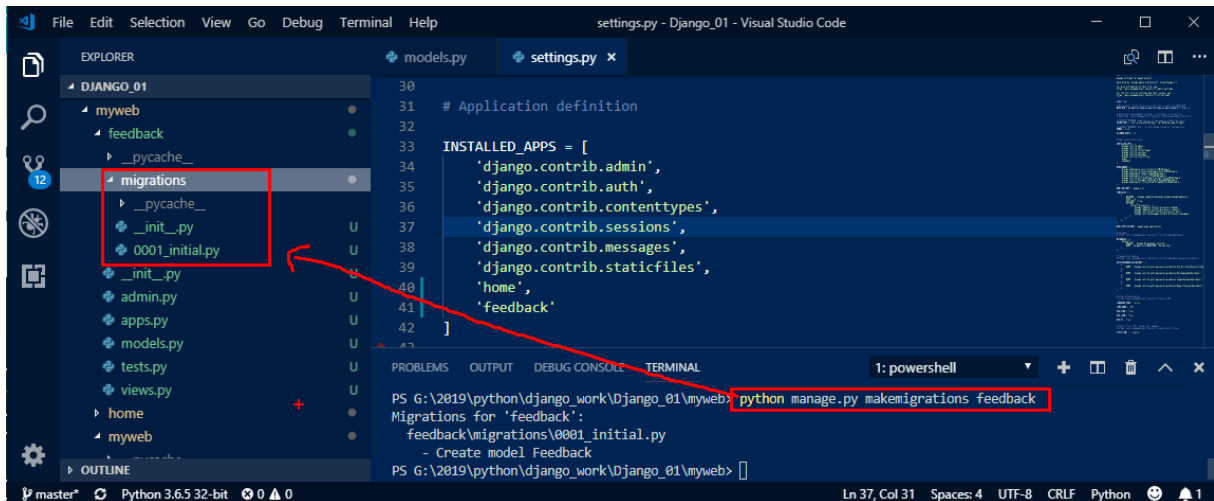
File Edit Selection View Go Debug Terminal Help settings.py - Django_01 - Visual Studio Code

EXPLORER
DJANGO_01
myweb
feedback
__pycache__
migrations
__pycache__
__init__.py U
0001_initial.py U
__init__.py U
admin.py U
apps.py U
models.py U
tests.py U
views.py U
home
myweb
OUTLINE

12

models.py settings.py ×

30
31 # Application definition
32
33 INSTALLED_APPS = [
34 'django.contrib.admin',
35 'django.contrib.auth',
36 'django.contrib.contenttypes',
37 'django.contrib.sessions',
38 'django.contrib.messages',
39 'django.contrib.staticfiles',
40 'home',
41 'feedback'
42 ]

PROBLEMS OUTPUT DEBUG CONSOLE TERMINAL 1: powershell

PS G:\2019\python\django_work\Django_01\myweb> python manage.py makemigrations feedback
Migrations for 'feedback':
feedback\migrations\0001_initial.py
- Create model Feedback
PS G:\2019\python\django_work\Django_01\myweb>

master* Python 3.6.5 32-bit ⊗ 0 ⚠ 0 Ln 37, Col 31 Spaces: 4 UTF-8 CRLF Python 1